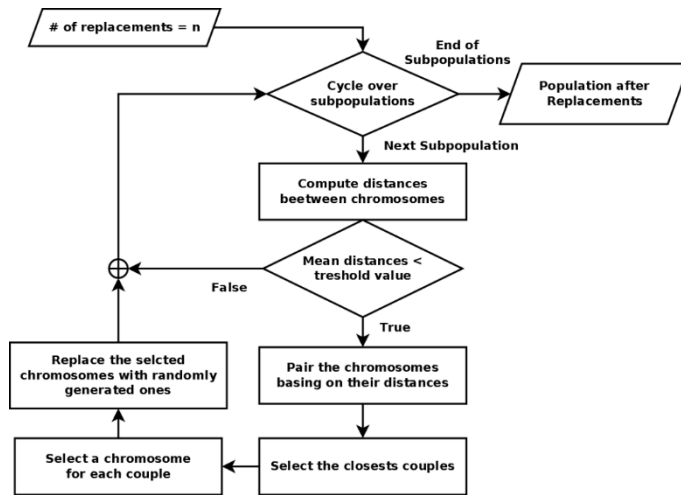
# of replacements = n

End of Subpopulations

Cycle over subpopulations

Population after Replacements

Next Subpopulation

Compute distances beetween chromosomes

Mean distances < treshold value

False

True

Pair the chromosomes basing on their distances

Replace the selcted chromosomes with randomly generated ones

Select a chromosome for each couple

Select the closests couples